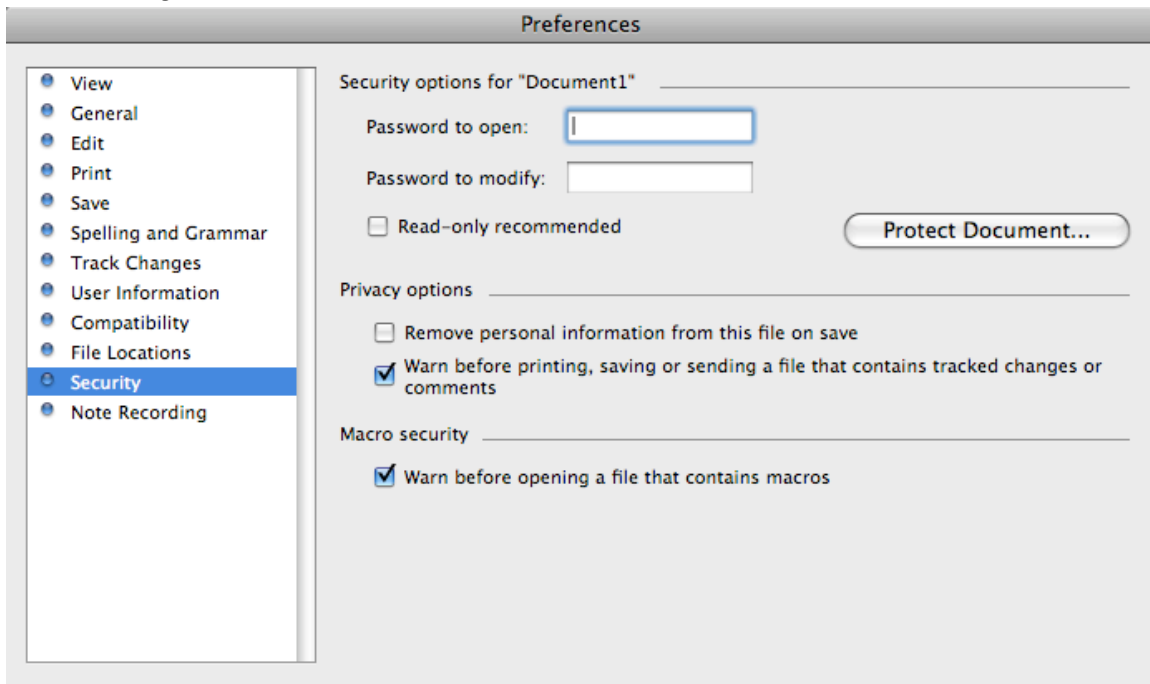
Preferences

View
General
Edit
Print
Save
Spelling and Grammar
Track Changes
User Information
Compatibility
File Locations
Security
Note Recording

Security options for "Document1"

Password to open:

Password to modify:

Read-only recommended

Protect Document...

Privacy options

Remove personal information from this file on save

Warn before printing, saving or sending a file that contains tracked changes or comments

Macro security

Warn before opening a file that contains macros